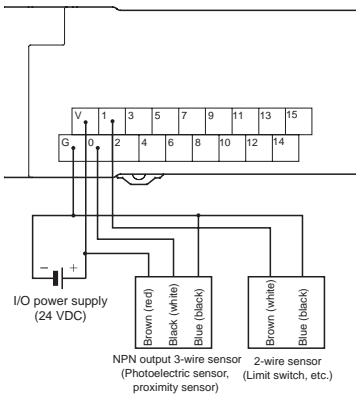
V 1 3 5 7 9 11 13 15
G 0 2 4 6 8 10 12 14

− +

I/O power supply (24 VDC)

Brown (red)
Black (white)
Blue (black)

Brown (white)
Blue (black)

NPN output 3-wire sensor (Photoelectric sensor, proximity sensor)

2-wire sensor (Limit switch, etc.)